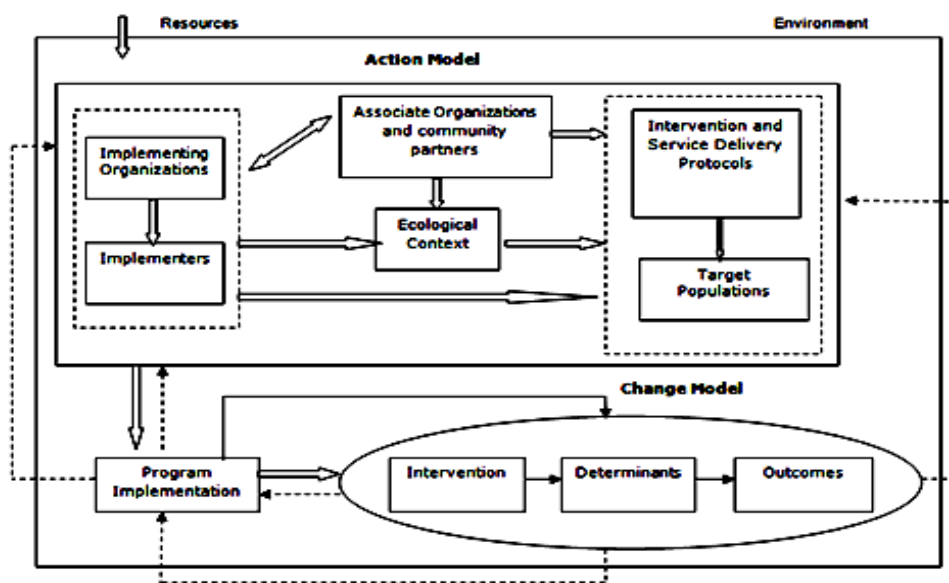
Resources

Environment

Action Model

Associate Organizations and community partners

Implementing Organizations

Intervention and Service Delivery Protocols

Ecological Context

Implementers

Target Populations

Change Model

Program Implementation

Intervention

Determinants

Outcomes